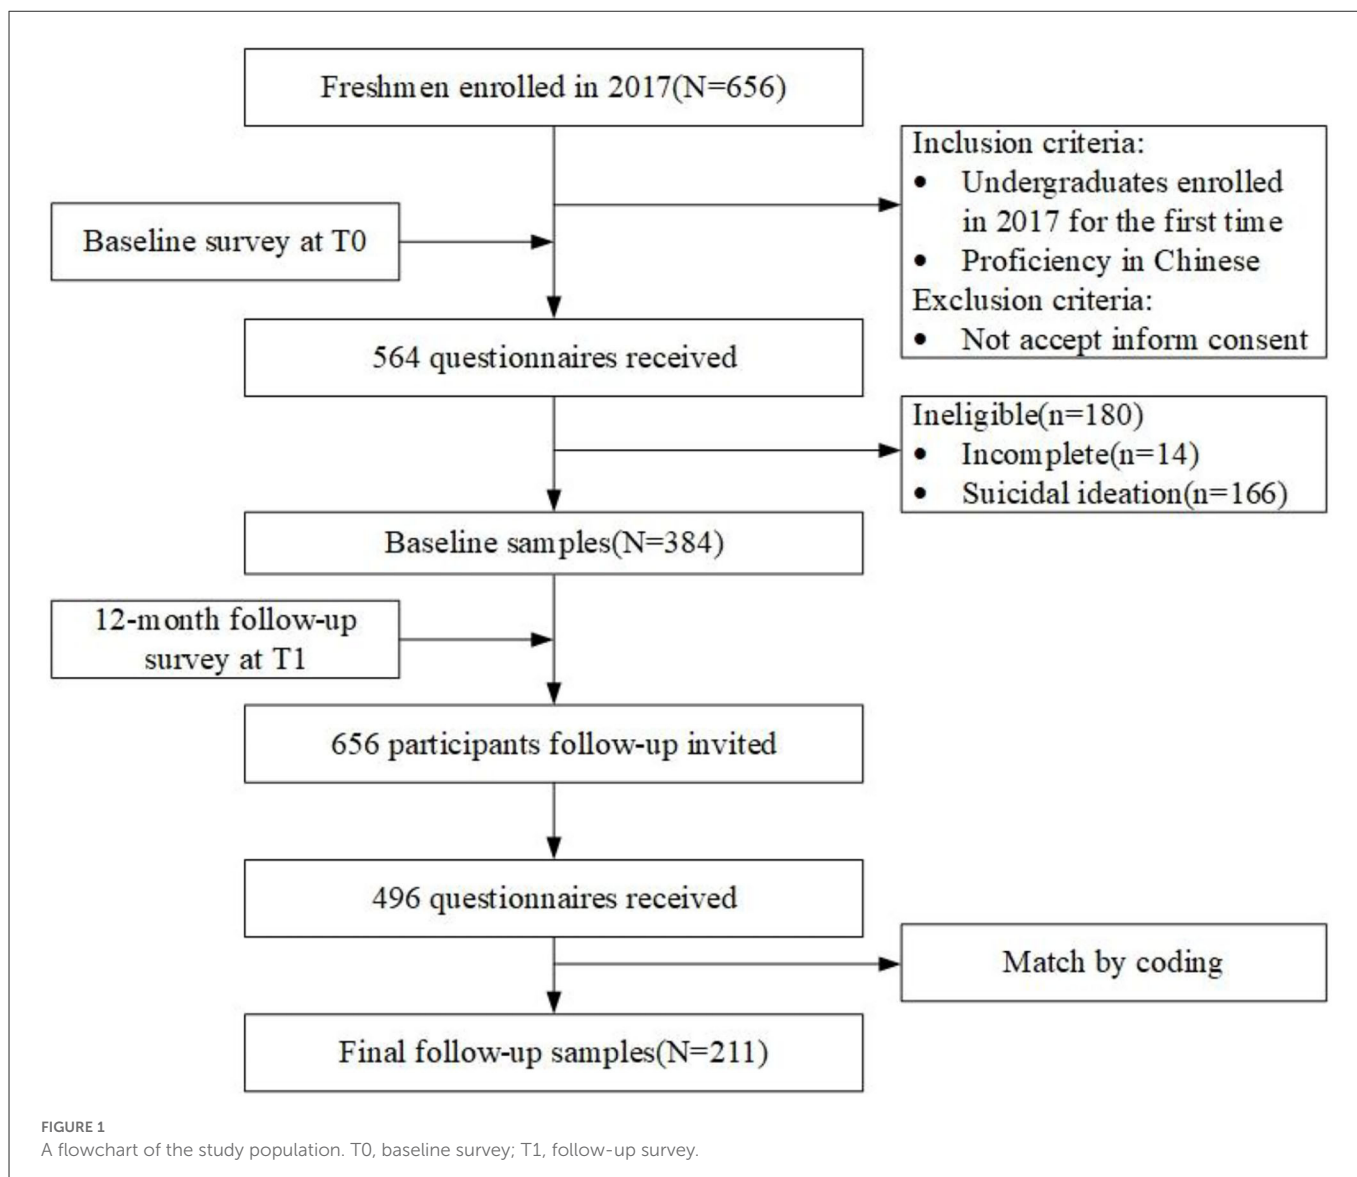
Freshmen enrolled in 2017(N=656)

Inclusion criteria:
- Undergraduates enrolled in 2017 for the first time
- Proficiency in Chinese
Exclusion criteria:
- Not accept inform consent

Baseline survey at T0

564 questionnaires received

Ineligible(n=180)
- Incomplete(n=14)
- Suicidal ideation(n=166)

Baseline samples(N=384)

12-month follow-up survey at T1

656 participants follow-up invited

496 questionnaires received

Match by coding

Final follow-up samples(N=211)

FIGURE 1
A flowchart of the study population. T0, baseline survey; T1, follow-up survey.